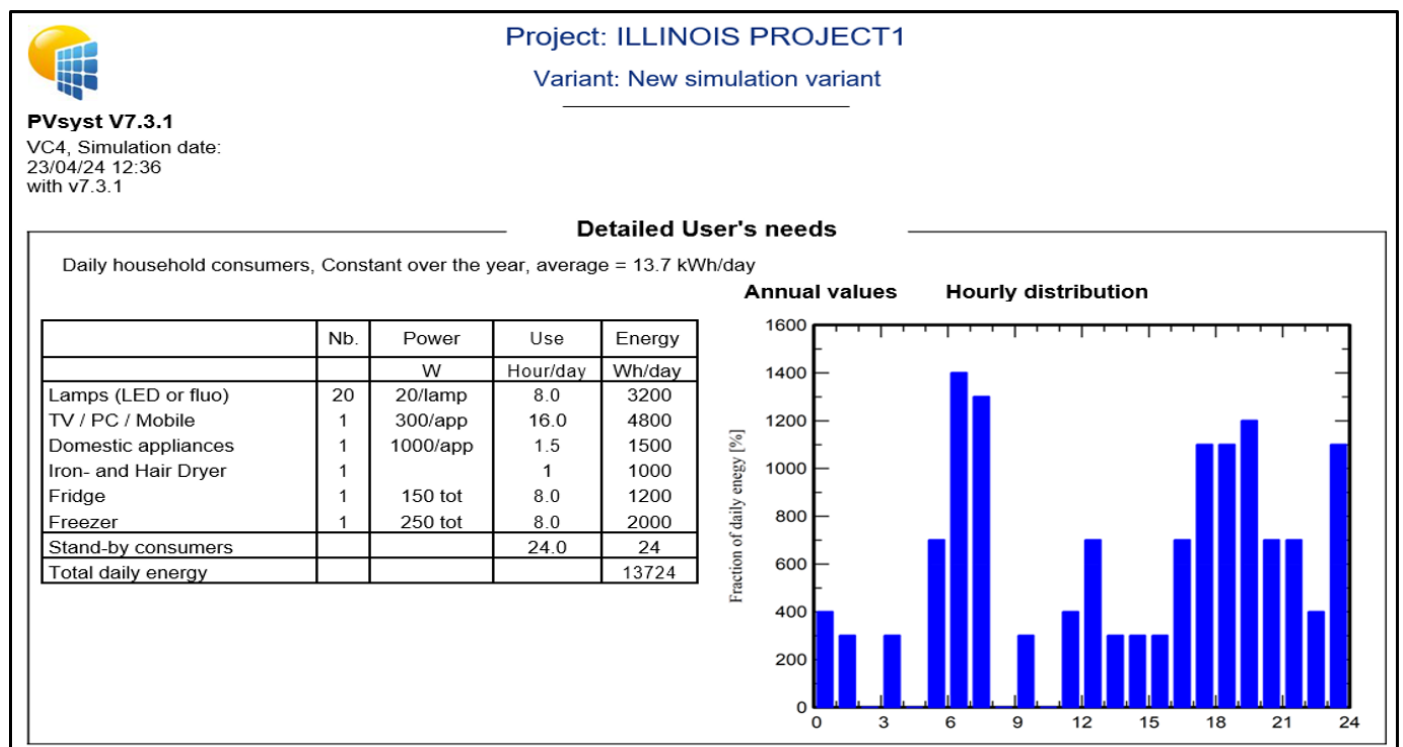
Project: ILLINOIS PROJECT1

Variant: New simulation variant

PVsyst V7.3.1
VC4, Simulation date: 23/04/24 12:36 with v7.3.1

Detailed User's needs

Daily household consumers, Constant over the year, average = 13.7 kWh/day

|  | Nb. | Power | Use | Energy |
|---|---|---|---|---|
|  |  | W | Hour/day | Wh/day |
| Lamps (LED or fluo) | 20 | 20/lamp | 8.0 | 3200 |
| TV / PC / Mobile | 1 | 300/app | 16.0 | 4800 |
| Domestic appliances | 1 | 1000/app | 1.5 | 1500 |
| Iron- and Hair Dryer | 1 |  | 1 | 1000 |
| Fridge | 1 | 150 tot | 8.0 | 1200 |
| Freezer | 1 | 250 tot | 8.0 | 2000 |
| Stand-by consumers |  |  | 24.0 | 24 |
| Total daily energy |  |  |  | 13724 |

Annual values Hourly distribution

1600
1400
1200
1000
800
600
400
200
0
Fraction of daily energy [%]
0 3 6 9 12 15 18 21 24